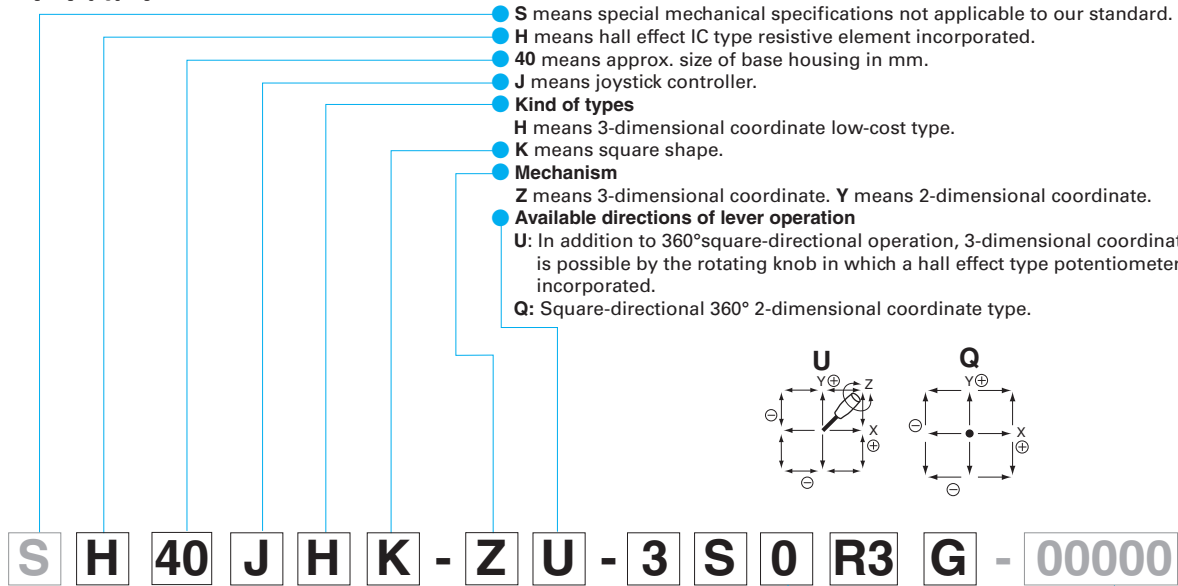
S means special mechanical specifications not applicable to our standard.
H means hall effect IC type resistive element incorporated.
40 means approx. size of base housing in mm.
J means joystick controller.
Kind of types
H means 3-dimensional coordinate low-cost type.
K means square shape.
Mechanism
Z means 3-dimensional coordinate. Y means 2-dimensional coordinate.
Available directions of lever operation
U: In addition to 360°square-directional operation, 3-dimensional coordinat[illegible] is possible by the rotating knob in which a hall effect type potentiometer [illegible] incorporated.
Q: Square-directional 360° 2-dimensional coordinate type.

U
Y⊕
Z
⊖
X
⊕
⊖

Q
Y⊕
⊖
X
⊕
⊖

S H 40 J H K - Z U - 3 S 0 R3 G - 00000